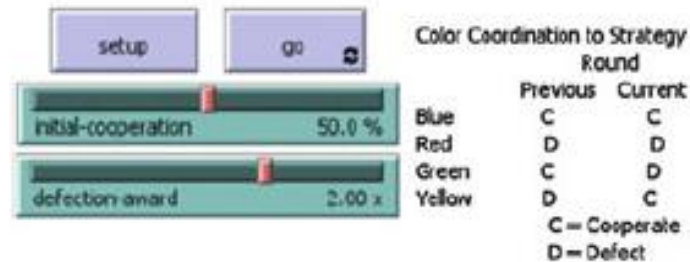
setup

go

initial-cooperation 50.0 %

defection-award 2.00 x

Color Coordination to Strategy

| | Round Previous | Current |
|---|---|---|
| Blue | C | C |
| Red | D | D |
| Green | C | D |
| Yellow | D | C |

C = Cooperate
D = Defect